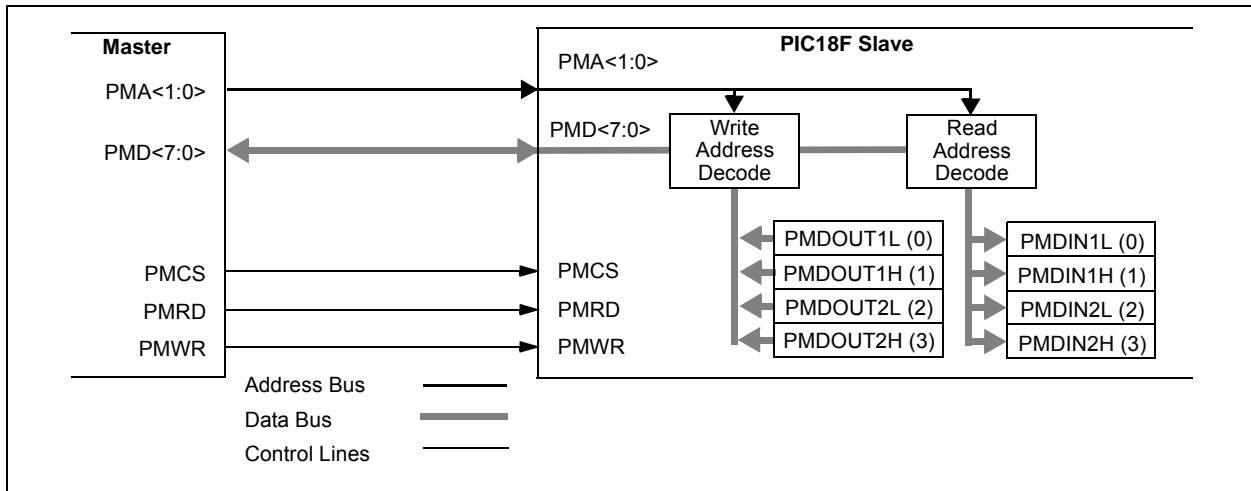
Master

PMA<1:0>

PMD<7:0>

PMCS

PMRD

PMWR

PIC18F Slave

PMA<1:0>

PMD<7:0>

Write Address Decode

Read Address Decode

PMDOUT1L (0)

PMDOUT1H (1)

PMDOUT2L (2)

PMDOUT2H (3)

PMDIN1L (0)

PMDIN1H (1)

PMDIN2L (2)

PMDIN2H (3)

PMCS

PMRD

PMWR

Address Bus

Data Bus

Control Lines